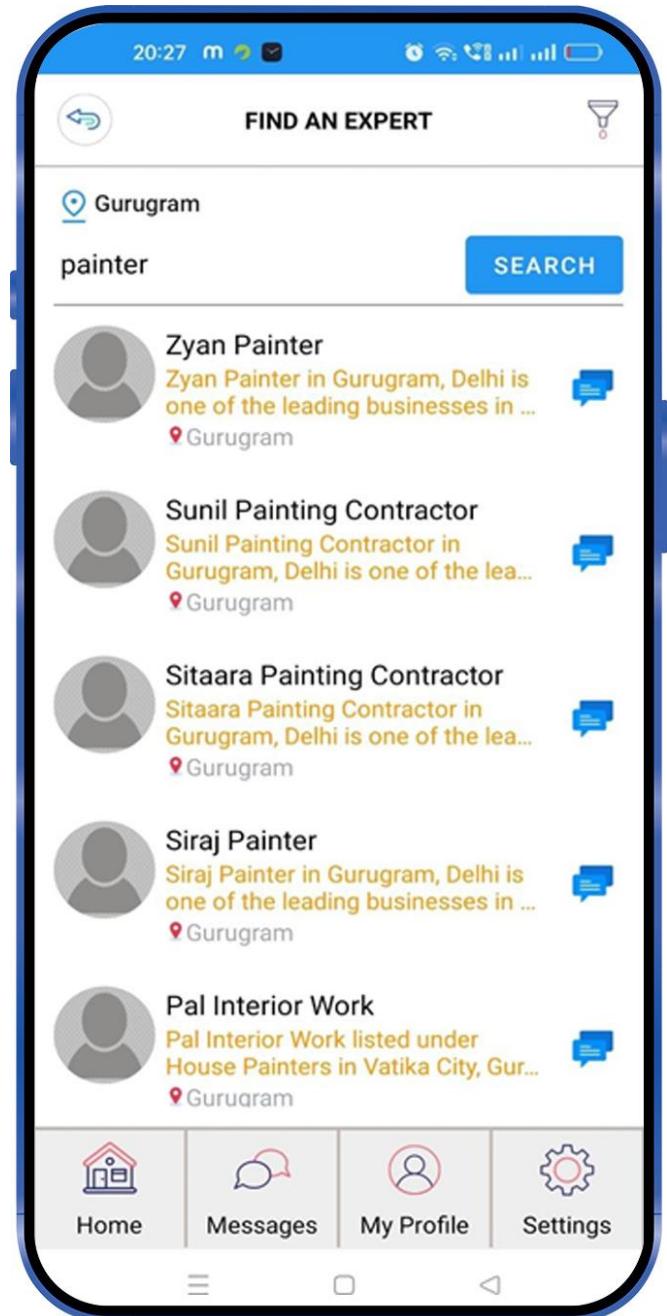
20:27 m

FIND AN EXPERT

Gurugram

painter

SEARCH

Zyan Painter
Zyan Painter in Gurugram, Delhi is one of the leading businesses in ...
Gurugram

Sunil Painting Contractor
Sunil Painting Contractor in Gurugram, Delhi is one of the lea...
Gurugram

Sitaara Painting Contractor
Sitaara Painting Contractor in Gurugram, Delhi is one of the lea...
Gurugram

Siraj Painter
Siraj Painter in Gurugram, Delhi is one of the leading businesses in ...
Gurugram

Pal Interior Work
Pal Interior Work listed under House Painters in Vatika City, Gur...
Gurugram

Home
Messages
My Profile
Settings